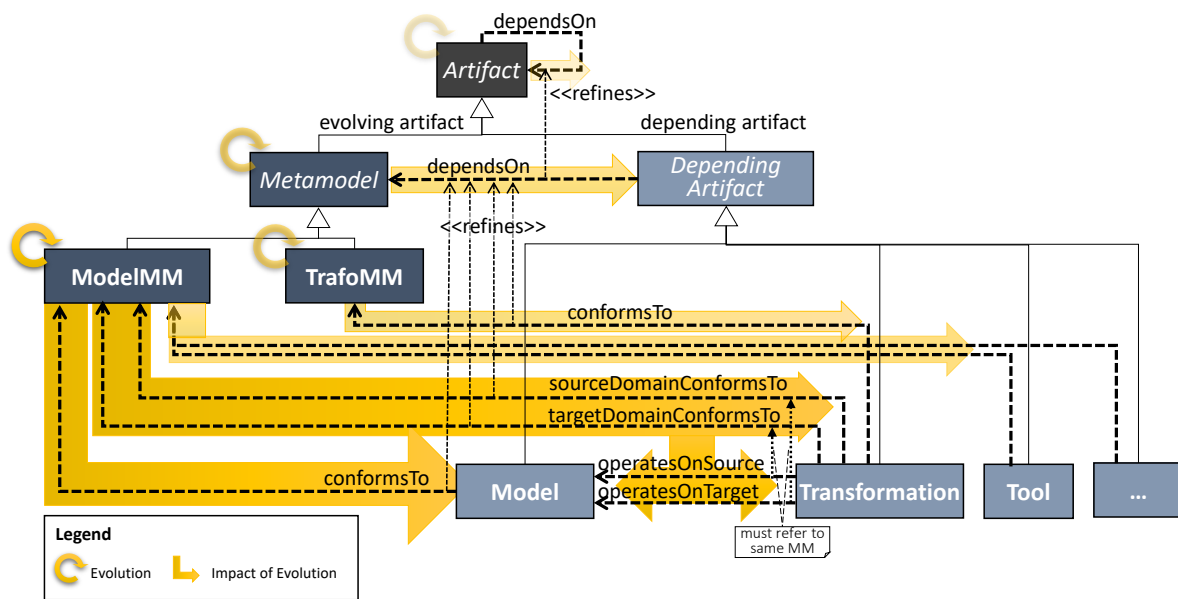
dependsOn

Artifact

<<refines>>

evolving artifact

depending artifact

Metamodel

dependsOn

Depending Artifact

<<refines>>

ModelMM

TrafoMM

conformsTo

sourceDomainConformsTo

targetDomainConformsTo

operatesOnSource

conformsTo

Model

operatesOnTarget

Transformation

Tool

...

must refer to same MM

Legend

Evolution

Impact of Evolution